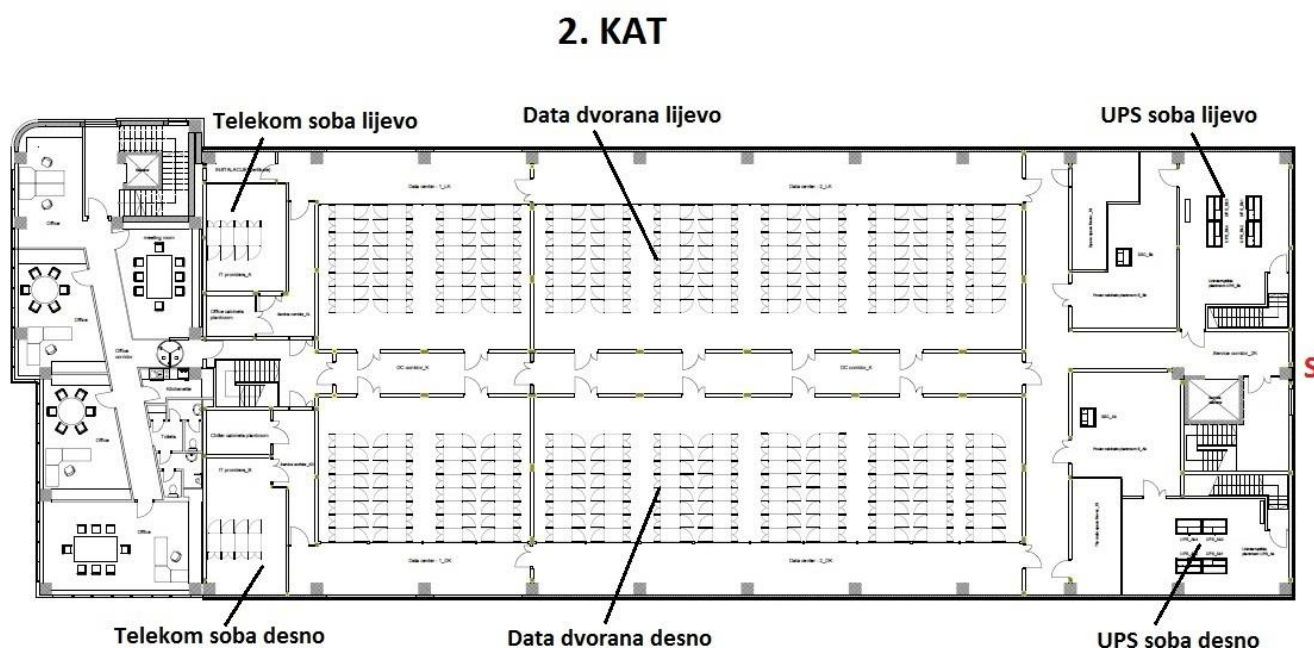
2. KAT

Telekom soba lijevo

Data dvorana lijevo

UPS soba lijevo

Office

Meeting room

Office

Office

IT providers_A

Office cabinets

Office corridor

Kitchenette

Toilets

Office

Chiller cabinets

IT providers_B

Data center - 1_LK

Data center - 2_LK

DC corridor_K

DC corridor_K

Data center - 1_DK

Data center - 2_DK

Service corridor_2K

S

Telekom soba desno

Data dvorana desno

UPS soba desno